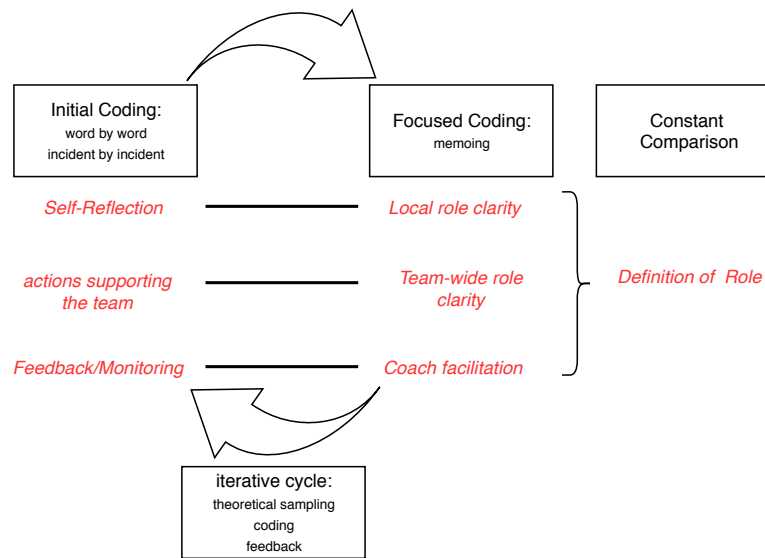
Initial Coding:
word by word
incident by incident

Focused Coding:
memoing

Constant Comparison

Self-Reflection

Local role clarity

actions supporting the team

Team-wide role clarity

Definition of Role

Feedback/Monitoring

Coach facilitation

iterative cycle:
theoretical sampling
coding
feedback